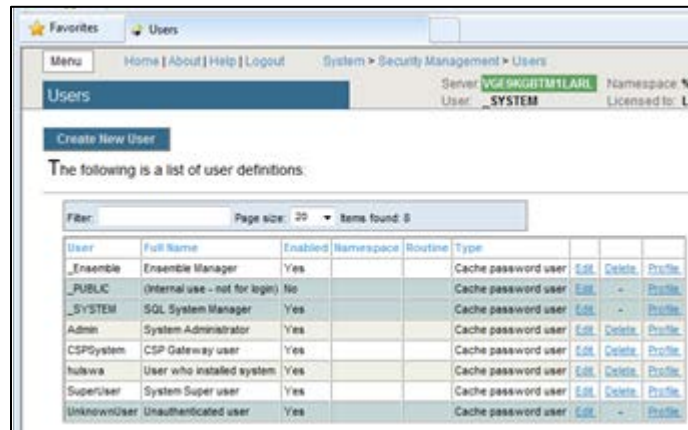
Favorites | Users

Menu | Home | About | Help | Logout | System > Security Management > Users

Server VGE9KGBTM1LARL | Namespace %
User _SYSTEM | Licensed to: L

Users

Create New User

The following is a list of user definitions:

Filter: | Page size: 20 | Items found: 8

| User | Full Name | Enabled | Namespace | Routine | Type | | | |
|---|---|---|---|---|---|---|---|---|
| _Ensemble | Ensemble Manager | Yes | | | Cache password user | Edit | Delete | Profile |
| _PUBLIC | (Internal use - not for login) | No | | | Cache password user | Edit | - | Profile |
| _SYSTEM | SQL System Manager | Yes | | | Cache password user | Edit | - | Profile |
| Admin | System Administrator | Yes | | | Cache password user | Edit | Delete | Profile |
| CSPSystem | CSP Gateway user | Yes | | | Cache password user | Edit | Delete | Profile |
| hulswa | User who installed system | Yes | | | Cache password user | Edit | Delete | Profile |
| SuperUser | System Super user | Yes | | | Cache password user | Edit | Delete | Profile |
| UnknownUser | Unauthenticated user | Yes | | | Cache password user | Edit | - | Profile |